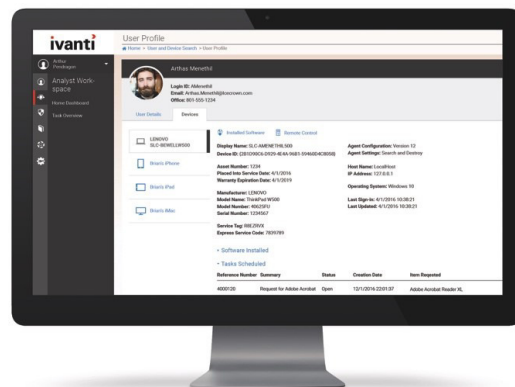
ivanti

Arthur Ferdinger

Analyst Workspace

Home Dashboard

Task Overview

User Profile

Home > User and Device Search > User Profile

Arthas Menethil

Login ID: AMenethil
Email: Arthas.Menethil@loocrown.com
Office: 801-555-1234

User Details

Devices

LENOVO SLC-BENELLW500

Brian's iPhone

Brian's iPad

Brian's iMac

Installed Software

Remote Control

Display Name: SLC-AMENETHILS00
Device ID: {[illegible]}

Agent Configuration: Version 12
Agent Settings: Search and Destroy

Asset Number: 1234
Placed Into Service Date: 4/1/2016
Warranty Expiration Date: 4/1/2019

Host Name: LocalHost
IP Address: 127.0.0.1

Operating System: Windows 10

Manufacturer: LENOVO
Model Name: ThinkPad W500
Model Number: 4062SFU
Serial Number: 1234567

Last Sign In: 4/1/2016 10:38:21
Last Updated: 4/1/2016 10:38:21

Service Tag: 98EZRVX
Express Service Code: 7809789

Software Installed

Tasks Scheduled

| Reference Number | Summary | Status | Creation Date | Item Requested |
|---|---|---|---|---|
| 4000120 | Request for Adobe Acrobat | Open | 12/1/2016 22:01:37 | Adobe Acrobat Reader XL |